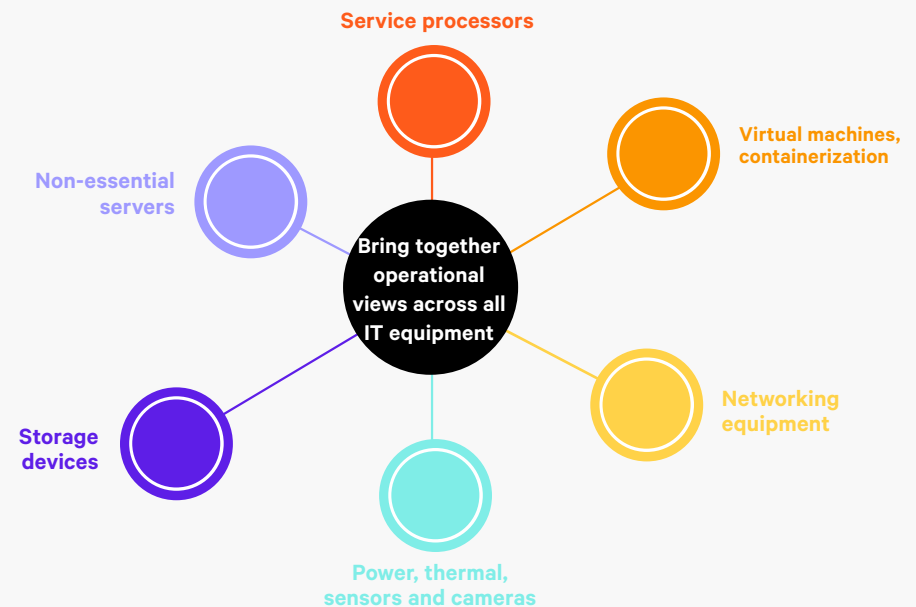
Service processors

Non-essential servers

Virtual machines, containerization

Bring together operational views across all IT equipment

Networking equipment

Storage devices

Power, thermal, sensors and cameras